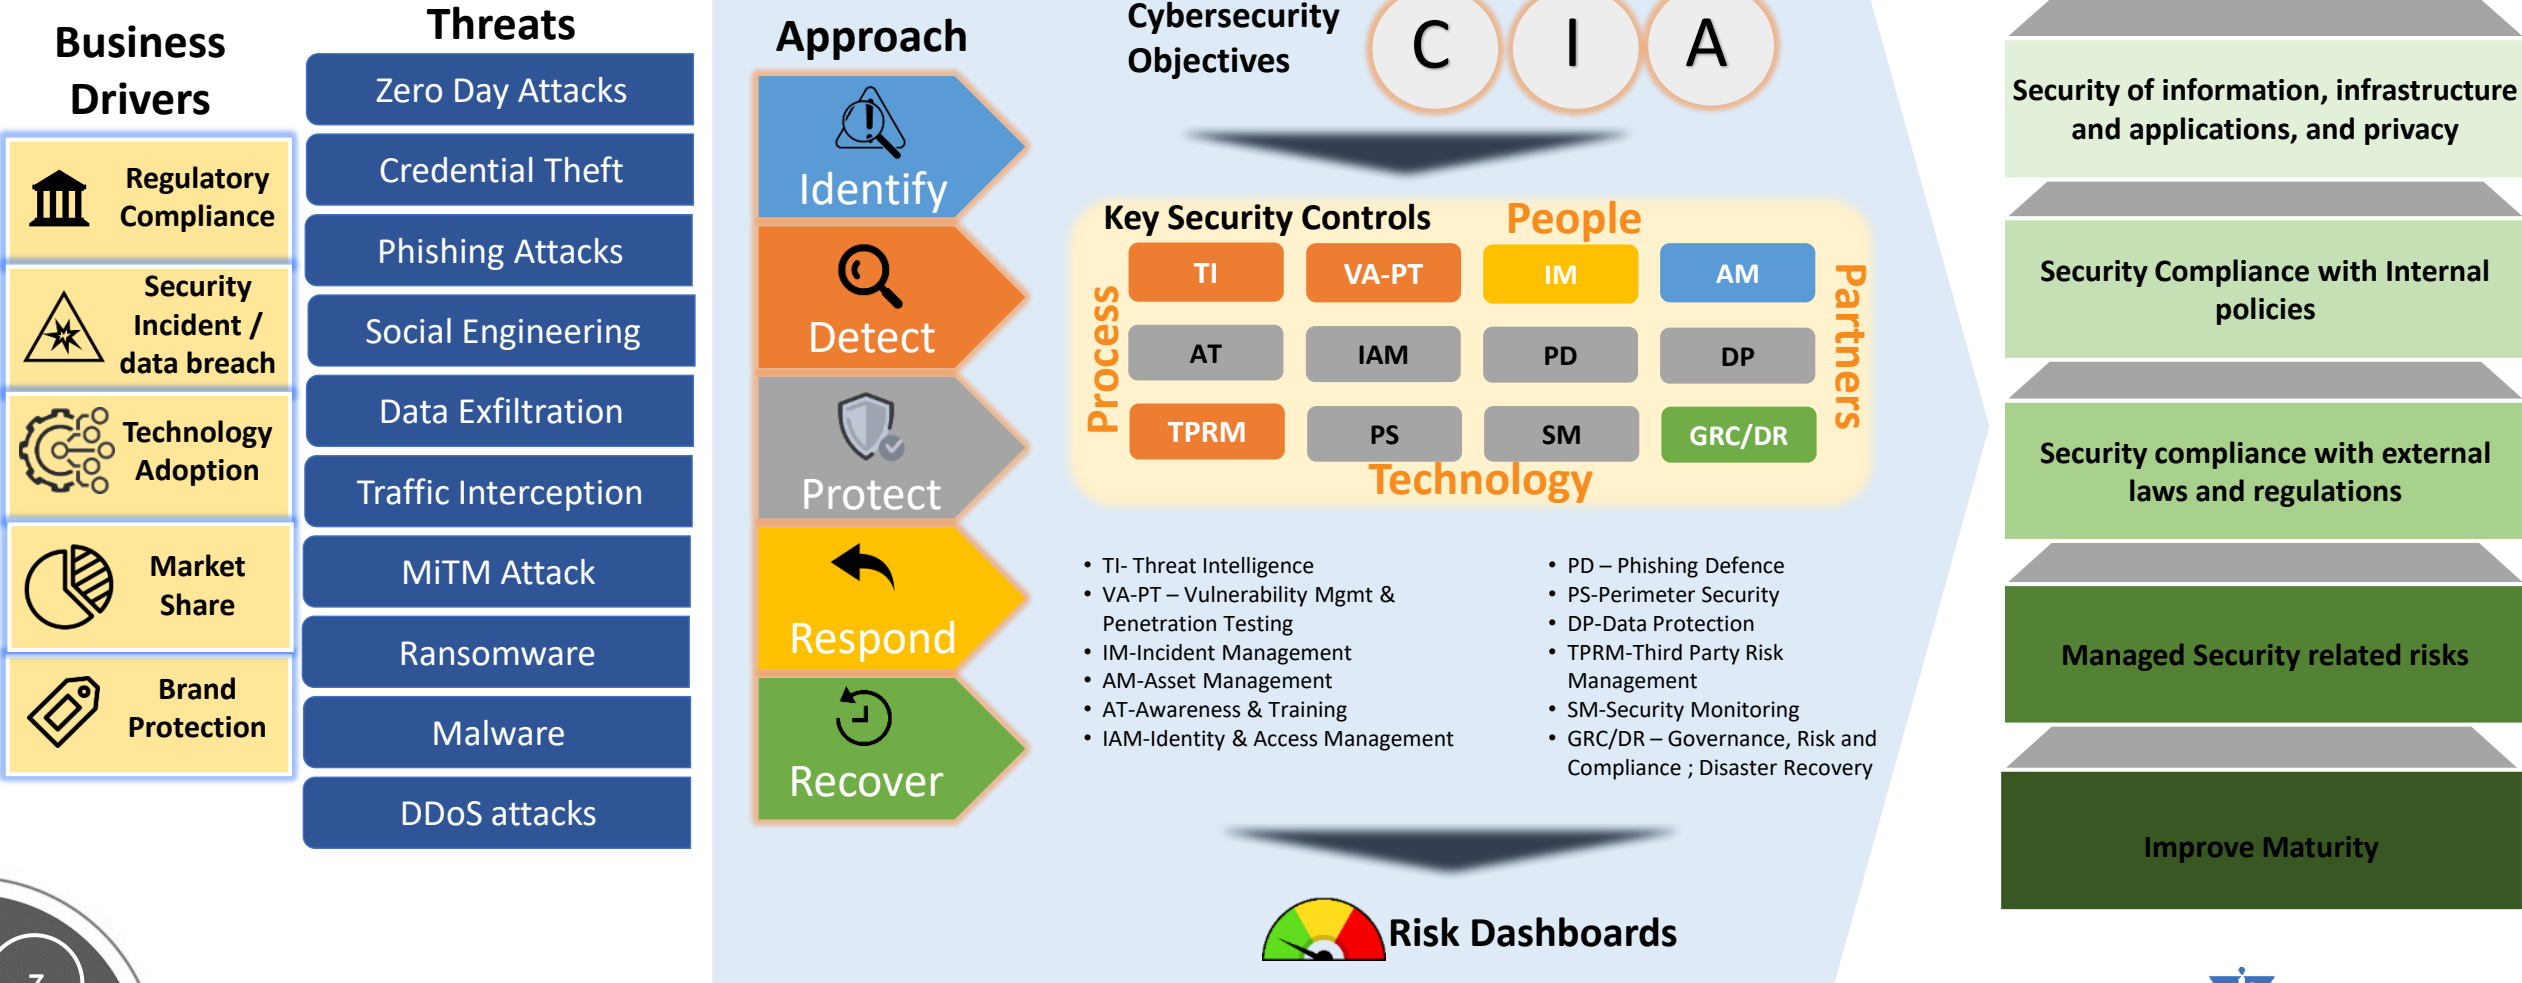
Business Drivers

Regulatory Compliance

Security Incident / data breach

Technology Adoption

Market Share

Brand Protection

Threats

Zero Day Attacks

Credential Theft

Phishing Attacks

Social Engineering

Data Exfiltration

Traffic Interception

MiTM Attack

Ransomware

Malware

DDoS attacks

Approach

Identify

Detect

Protect

Respond

Recover

Cybersecurity Objectives

C I A

Key Security Controls

People

Process

Partners

Technology

| TI | VA-PT | IM | AM |
|---|---|---|---|
| AT | IAM | PD | DP |
| TPRM | PS | SM | GRC/DR |

• TI- Threat Intelligence
• VA-PT – Vulnerability Mgmt & Penetration Testing
• IM-Incident Management
• AM-Asset Management
• AT-Awareness & Training
• IAM-Identity & Access Management

• PD – Phishing Defence
• PS-Perimeter Security
• DP-Data Protection
• TPRM-Third Party Risk Management
• SM-Security Monitoring
• GRC/DR – Governance, Risk and Compliance ; Disaster Recovery

Risk Dashboards

Security of information, infrastructure and applications, and privacy

Security Compliance with Internal policies

Security compliance with external laws and regulations

Managed Security related risks

Improve Maturity